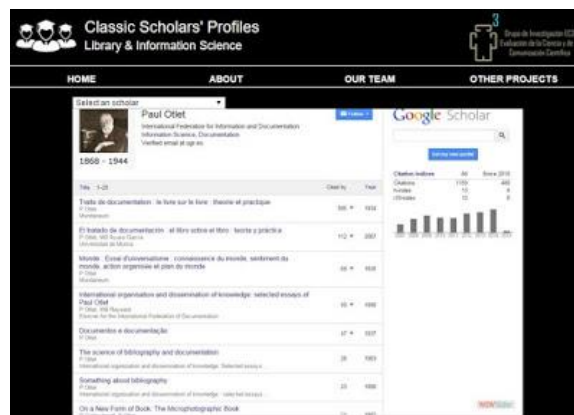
Classic Scholars' Profiles
Library & Information Science

Grupo de Investigación EC3 Evaluación de la Ciencia y de la Comunicación Científica

HOME
ABOUT
OUR TEAM
OTHER PROJECTS

Select an scholar

Paul Otlet
International Federation for Information and Documentation
Information Science, Documentation
Verified email at ugr.es

Follow

1868 - 1944

Google Scholar

Get my own profile

| Citation indices | All | Since 2010 |
|---|---|---|
| Citations | 1159 | 460 |
| h-index | 13 | 8 |
| i10-index | 15 | 6 |

| Title 1–20 | Cited by | Year |
|---|---|---|
| Traité de documentation: le livre sur le livre: théorie et pratique<br>P Otlet<br>Mundaneum | 395 | 1934 |
| El tratado de documentación: el libro sobre el libro: teoría y práctica<br>P Otlet, MD Ayuso García<br>Universidad de Murcia | 112 | 2007 |
| Monde: Essai d'universalisme: connaissance du monde, sentiment du monde, action organisée et plan du monde<br>P Otlet<br>Mundaneum | 66 | 1935 |
| International organisation and dissemination of knowledge: selected essays of Paul Otlet<br>P Otlet, WB Rayward<br>Elsevier for the International Federation of Documentation | 45 | 1990 |
| Documentos e documentação<br>P Otlet | 37 | 1937 |
| The science of bibliography and documentation<br>P Otlet<br>International organization and dissemination of knowledge: Selected essays | 28 | 1903 |
| Something about bibliography<br>P Otlet<br>International organization and dissemination of knowledge: selected essays | 23 | 1990 |
| On a New Form of Book: The Microphotographic Book | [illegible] | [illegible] |